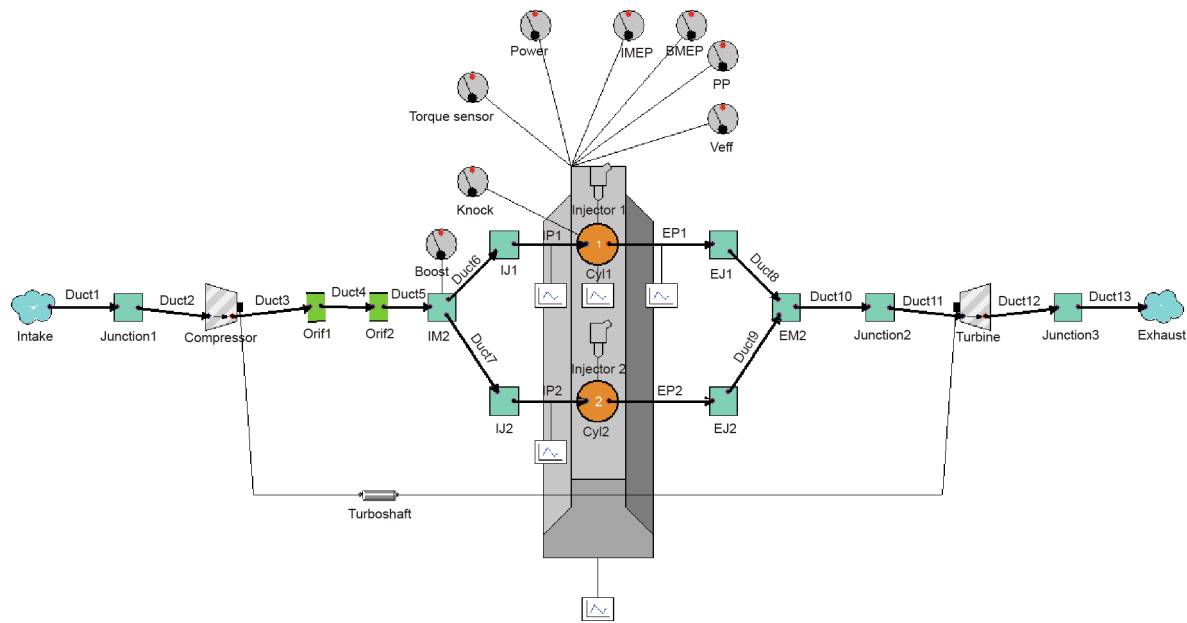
Power
IMEP
BMEP
PP
Torque sensor
Veff
Knock
Injector 1
Boost
IP1
EP1
IJ1
1
EJ1
Duct6
Cyl1
Duct8
Duct1
Duct2
Duct3
Duct4
Duct5
Duct10
Duct11
Duct12
Duct13
Intake
Junction1
Compressor
Orif1
Orif2
IM2
EM2
Junction2
Turbine
Junction3
Exhaust
Duct7
Injector 2
Duct9
IP2
EP2
2
IJ2
Cyl2
EJ2
Turboshaft